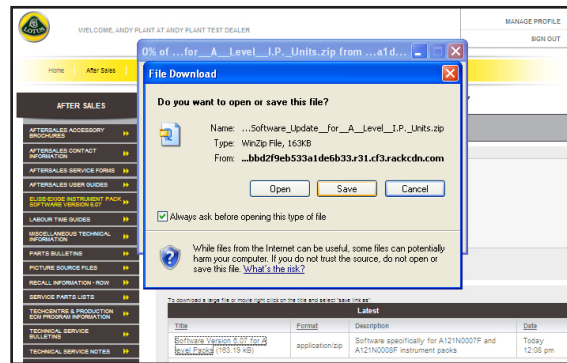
LOTUS

WELCOME, ANDY PLANT AT ANDY PLANT TEST DEALER

MANAGE PROFILE

SIGN OUT

Home | After Sales

AFTER SALES

AFTERSALES ACCESSORY BROCHURES

AFTERSALES CONTACT INFORMATION

AFTERSALES SERVICE FORMS

AFTERSALES USER GUIDES

ELISE/EXIGE INSTRUMENT PACK SOFTWARE VERSION 6.07

LABOUR TIME GUIDES

MISCELLANEOUS TECHNICAL INFORMATION

PARTS BULLETINS

PICTURE SOURCE FILES

RECALL INFORMATION - ROW

SERVICE PARTS LISTS

TECHCENTRE & PRODUCTION ECM PROGRAM INFORMATION

TECHNICAL SERVICE BULLETINS

TECHNICAL SERVICE NOTES

0% of ...for__A__Level__I.P._Units.zip from ...a1d...

File Download

Do you want to open or save this file?

Name: ...Software_Update__for__A__Level__I.P._Units.zip

Type: WinZip File, 163KB

From: ...bbd2f9eb533a1de6b33.r31.cf3.rackcdn.com

Open | Save | Cancel

Always ask before opening this type of file

While files from the Internet can be useful, some files can potentially harm your computer. If you do not trust the source, do not open or save this file. What's the risk?

To download a large file or movie right click on the title and select 'save link as'

Latest

| Title | Format | Description | Date |
|---|---|---|---|
| Software Version 6.07 for A Level Packs (163.19 kB) | application/zip | Software specifically for A121N0007F and A121N0008F instrument packs | Today 12:08 pm |